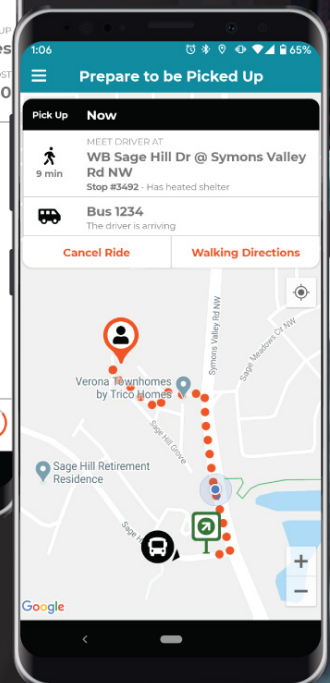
1:06
65%
Prepare to be Picked Up
Pick Up Now
9 min
MEET DRIVER AT
WB Sage Hill Dr @ Symons Valley Rd NW
Stop #3492 - Has heated shelter
Bus 1234
The driver is arriving
Cancel Ride
Walking Directions
Symons Valley Rd NW
Sage Meadows Cir NW
Verona Townhomes by Trico Homes
Sage Hill Grove
Sage Hill Retirement Residence
Sage
+
−
Google
UP
es
OST
0